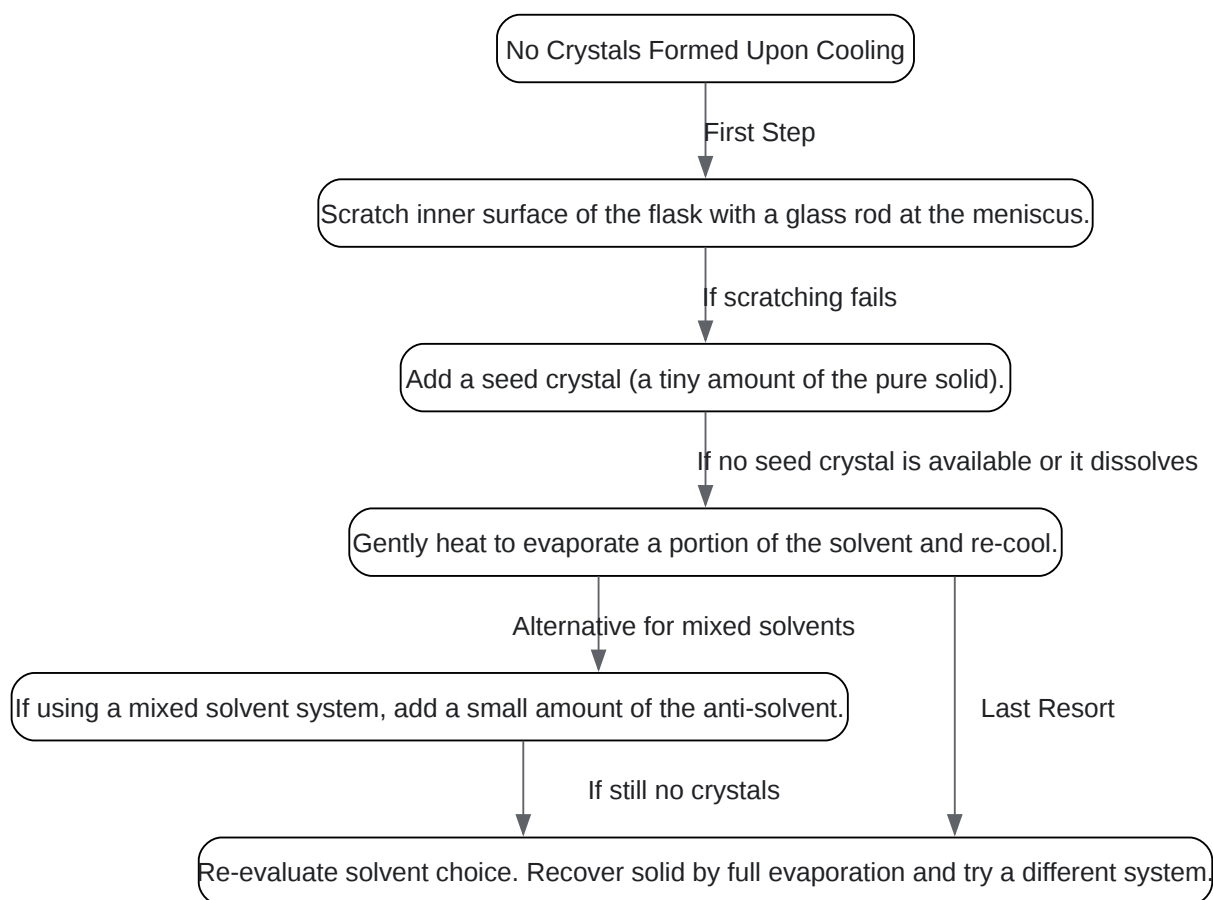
No Crystals Formed Upon Cooling

First Step

Scratch inner surface of the flask with a glass rod at the meniscus.

If scratching fails

Add a seed crystal (a tiny amount of the pure solid).

If no seed crystal is available or it dissolves

Gently heat to evaporate a portion of the solvent and re-cool.

Alternative for mixed solvents

If using a mixed solvent system, add a small amount of the anti-solvent.

Last Resort

If still no crystals

Re-evaluate solvent choice. Recover solid by full evaporation and try a different system.